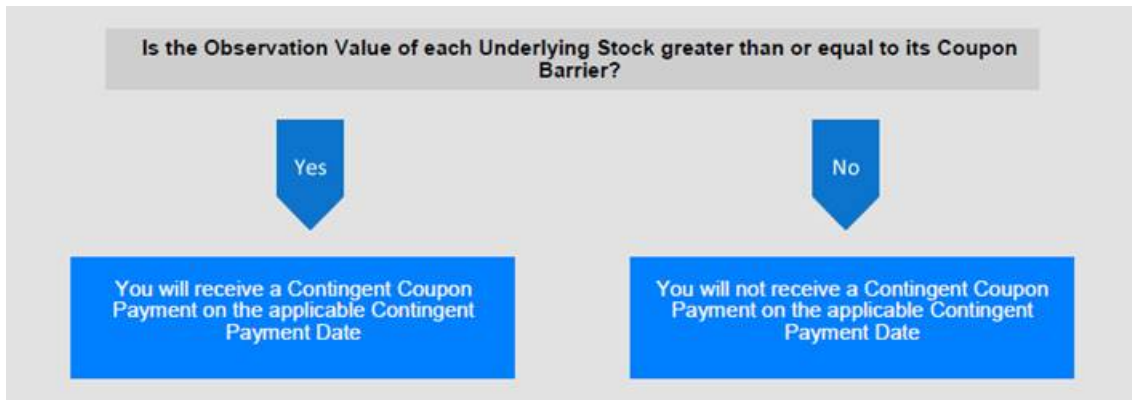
Is the Observation Value of each Underlying Stock greater than or equal to its Coupon Barrier?

Yes

No

You will receive a Contingent Coupon Payment on the applicable Contingent Payment Date

You will not receive a Contingent Coupon Payment on the applicable Contingent Payment Date